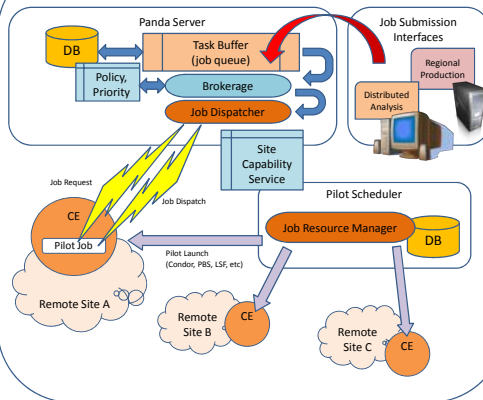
Panda Server

DB

Task Buffer
(job queue)

Policy,
Priority

Brokerage

Job Dispatcher

Job Submission
Interfaces

Regional
Production

Distributed
Analysis

Site
Capability
Service

Job Request

Job Dispatch

CE

Pilot Job

Remote Site A

Pilot Scheduler

Job Resource Manager

DB

Pilot Launch
(Condor, PBS, LSF, etc)

Remote
Site B

CE

Remote
Site C

CE